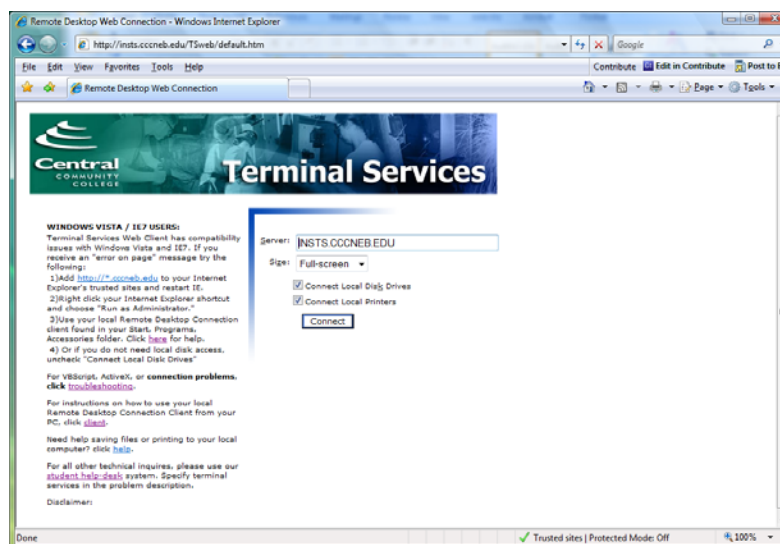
Remote Desktop Web Connection - Windows Internet Explorer

http://insts.cccneb.edu/TSweb/default.htm

Google

File Edit View Favorites Tools Help

Contribute Edit in Contribute Post to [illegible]

Remote Desktop Web Connection

Page Tools

Central COMMUNITY COLLEGE

Terminal Services

WINDOWS VISTA / IE7 USERS:
Terminal Services Web Client has compatibility issues with Windows Vista and IE7. If you receive an "error on page" message try the following:
1)Add http://*.cccneb.edu to your Internet Explorer's trusted sites and restart IE.
2)Right click your Internet Explorer shortcut and choose "Run as Administrator."
3)Use your local Remote Desktop Connection client found in your Start, Programs, Accessories folder. Click here for help.
4) Or if you do not need local disk access, uncheck "Connect Local Disk Drives"

For VBScript, ActiveX, or connection problems, click troubleshooting.

For instructions on how to use your local Remote Desktop Connection Client from your PC, click client.

Need help saving files or printing to your local computer? click help.

For all other technical inquires, please use our student help-desk system. Specify terminal services in the problem description.

Disclaimer:

Server: INSTS.CCCNEB.EDU

Size: Full-screen

Connect Local Disk Drives

Connect Local Printers

Connect

Done

Trusted sites | Protected Mode: Off

100%